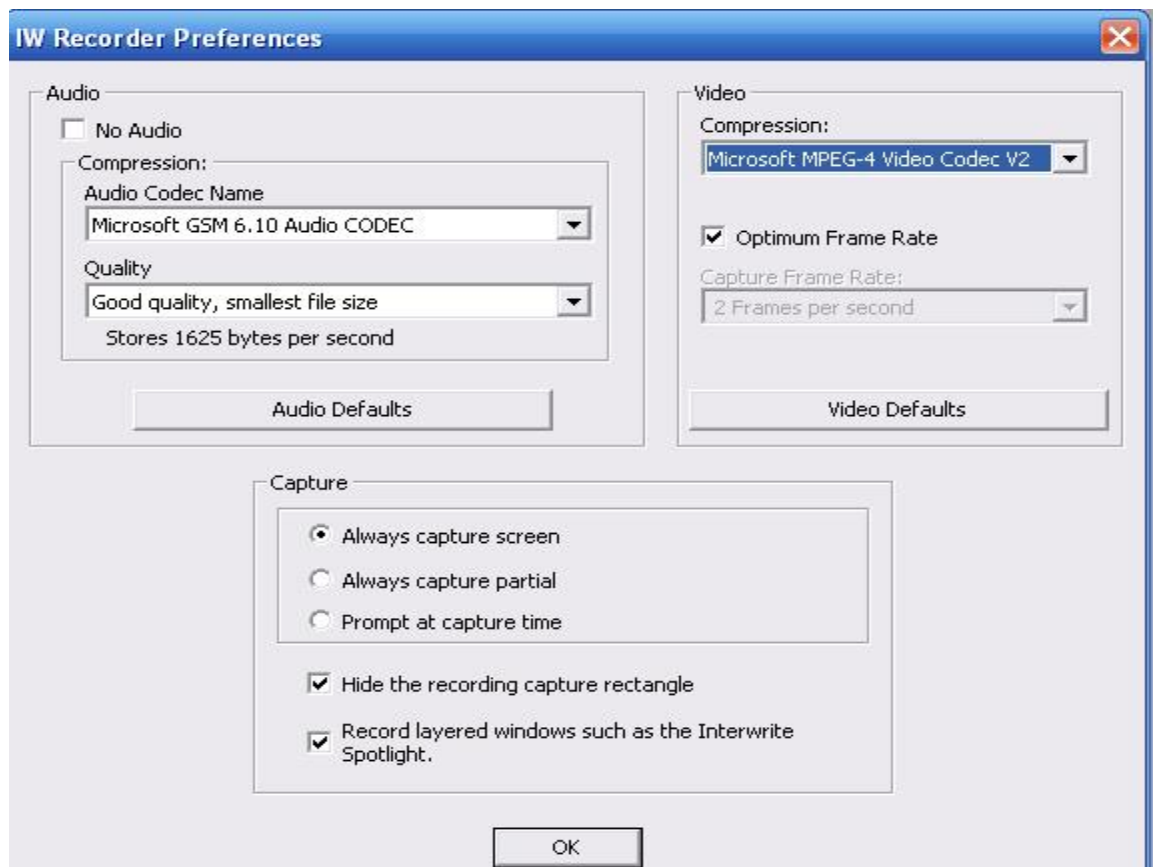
IW Recorder Preferences

Audio

No Audio

Compression:

Audio Codec Name

Microsoft GSM 6.10 Audio CODEC

Quality

Good quality, smallest file size

Stores 1625 bytes per second

Audio Defaults

Video

Compression:

Microsoft MPEG-4 Video Codec V2

Optimum Frame Rate

Capture Frame Rate:

2 Frames per second

Video Defaults

Capture

Always capture screen

Always capture partial

Prompt at capture time

Hide the recording capture rectangle

Record layered windows such as the Interwrite Spotlight.

OK